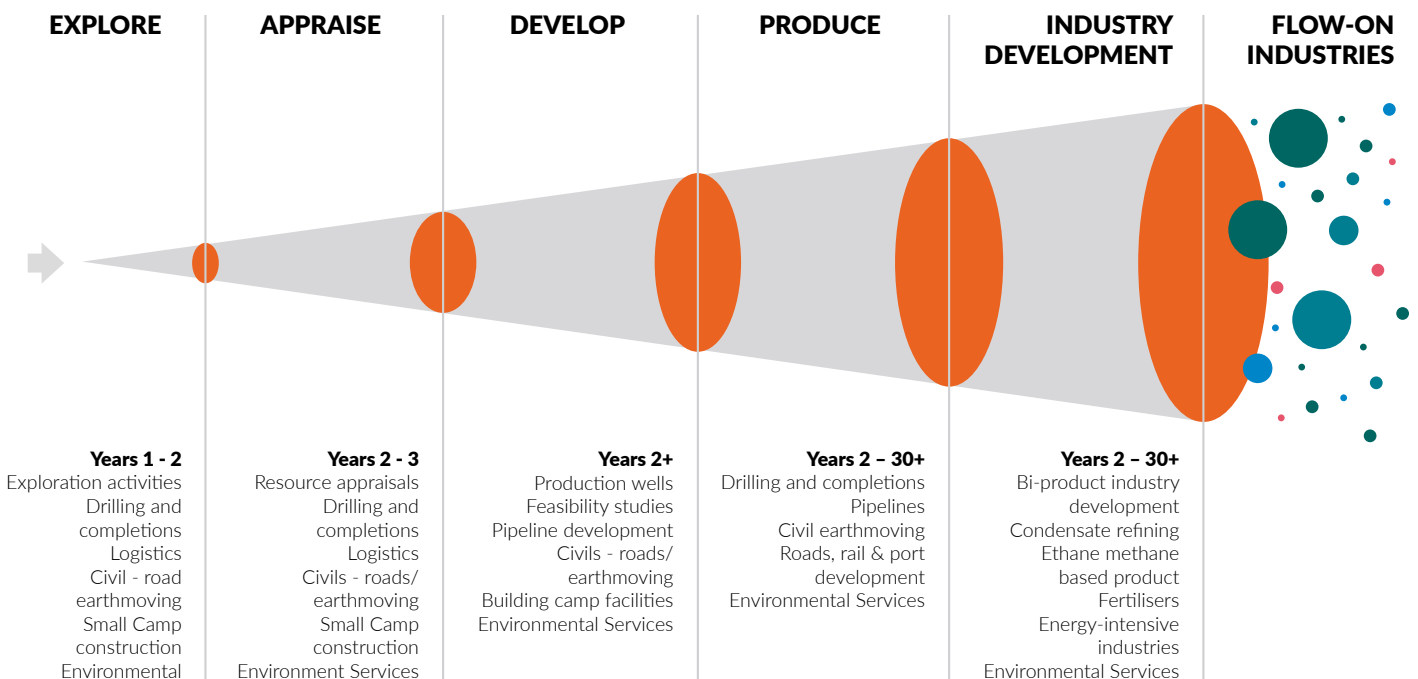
EXPLORE

APPRAISE

DEVELOP

PRODUCE

INDUSTRY DEVELOPMENT

FLOW-ON INDUSTRIES

Years 1 - 2
Exploration activities
Drilling and completions
Logistics
Civil - road earthmoving
Small Camp construction
Environmental

Years 2 - 3
Resource appraisals
Drilling and completions
Logistics
Civils - roads/ earthmoving
Small Camp construction
Environment Services

Years 2+
Production wells
Feasibility studies
Pipeline development
Civils - roads/ earthmoving
Building camp facilities
Environmental Services

Years 2 – 30+
Drilling and completions
Pipelines
Civil earthmoving
Roads, rail & port development
Environmental Services

Years 2 – 30+
Bi-product industry development
Condensate refining
Ethane methane based product
Fertilisers
Energy-intensive industries
Environmental Services